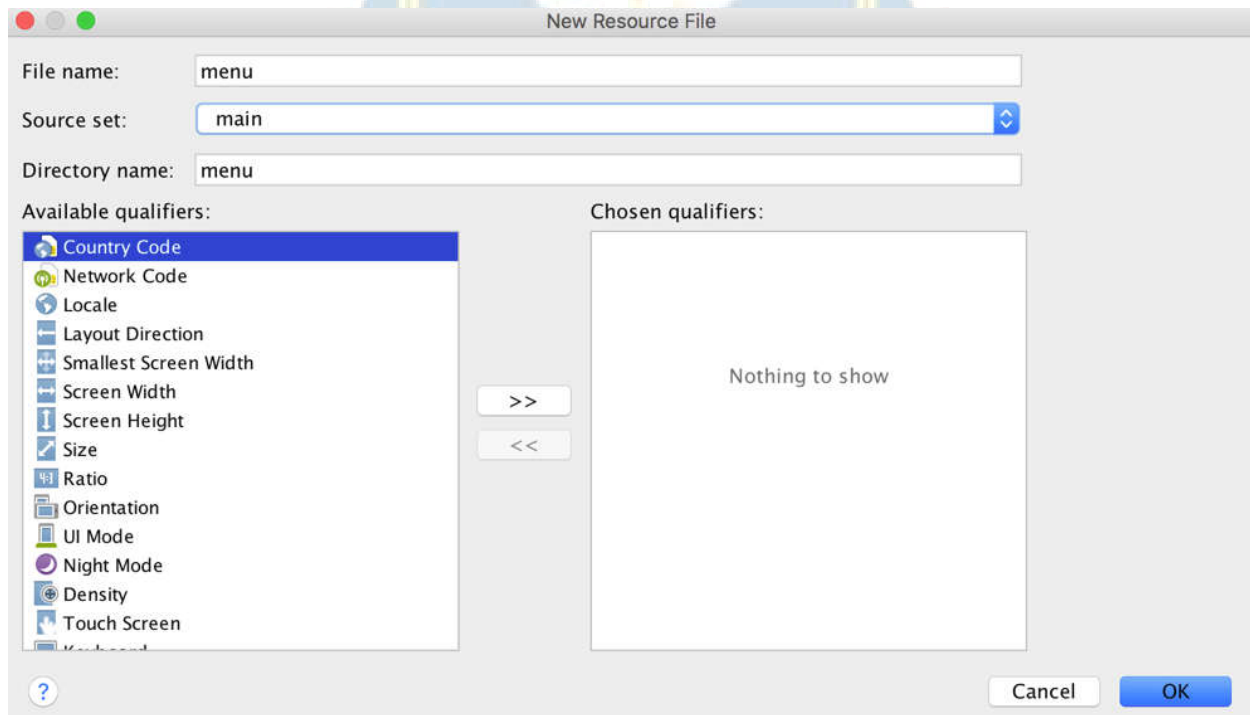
New Resource File

File name: menu

Source set: main

Directory name: menu

Available qualifiers:

Country Code
Network Code
Locale
Layout Direction
Smallest Screen Width
Screen Width
Screen Height
Size
Ratio
Orientation
UI Mode
Night Mode
Density
Touch Screen
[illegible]

>>
<<

Chosen qualifiers:

Nothing to show

?

Cancel
OK